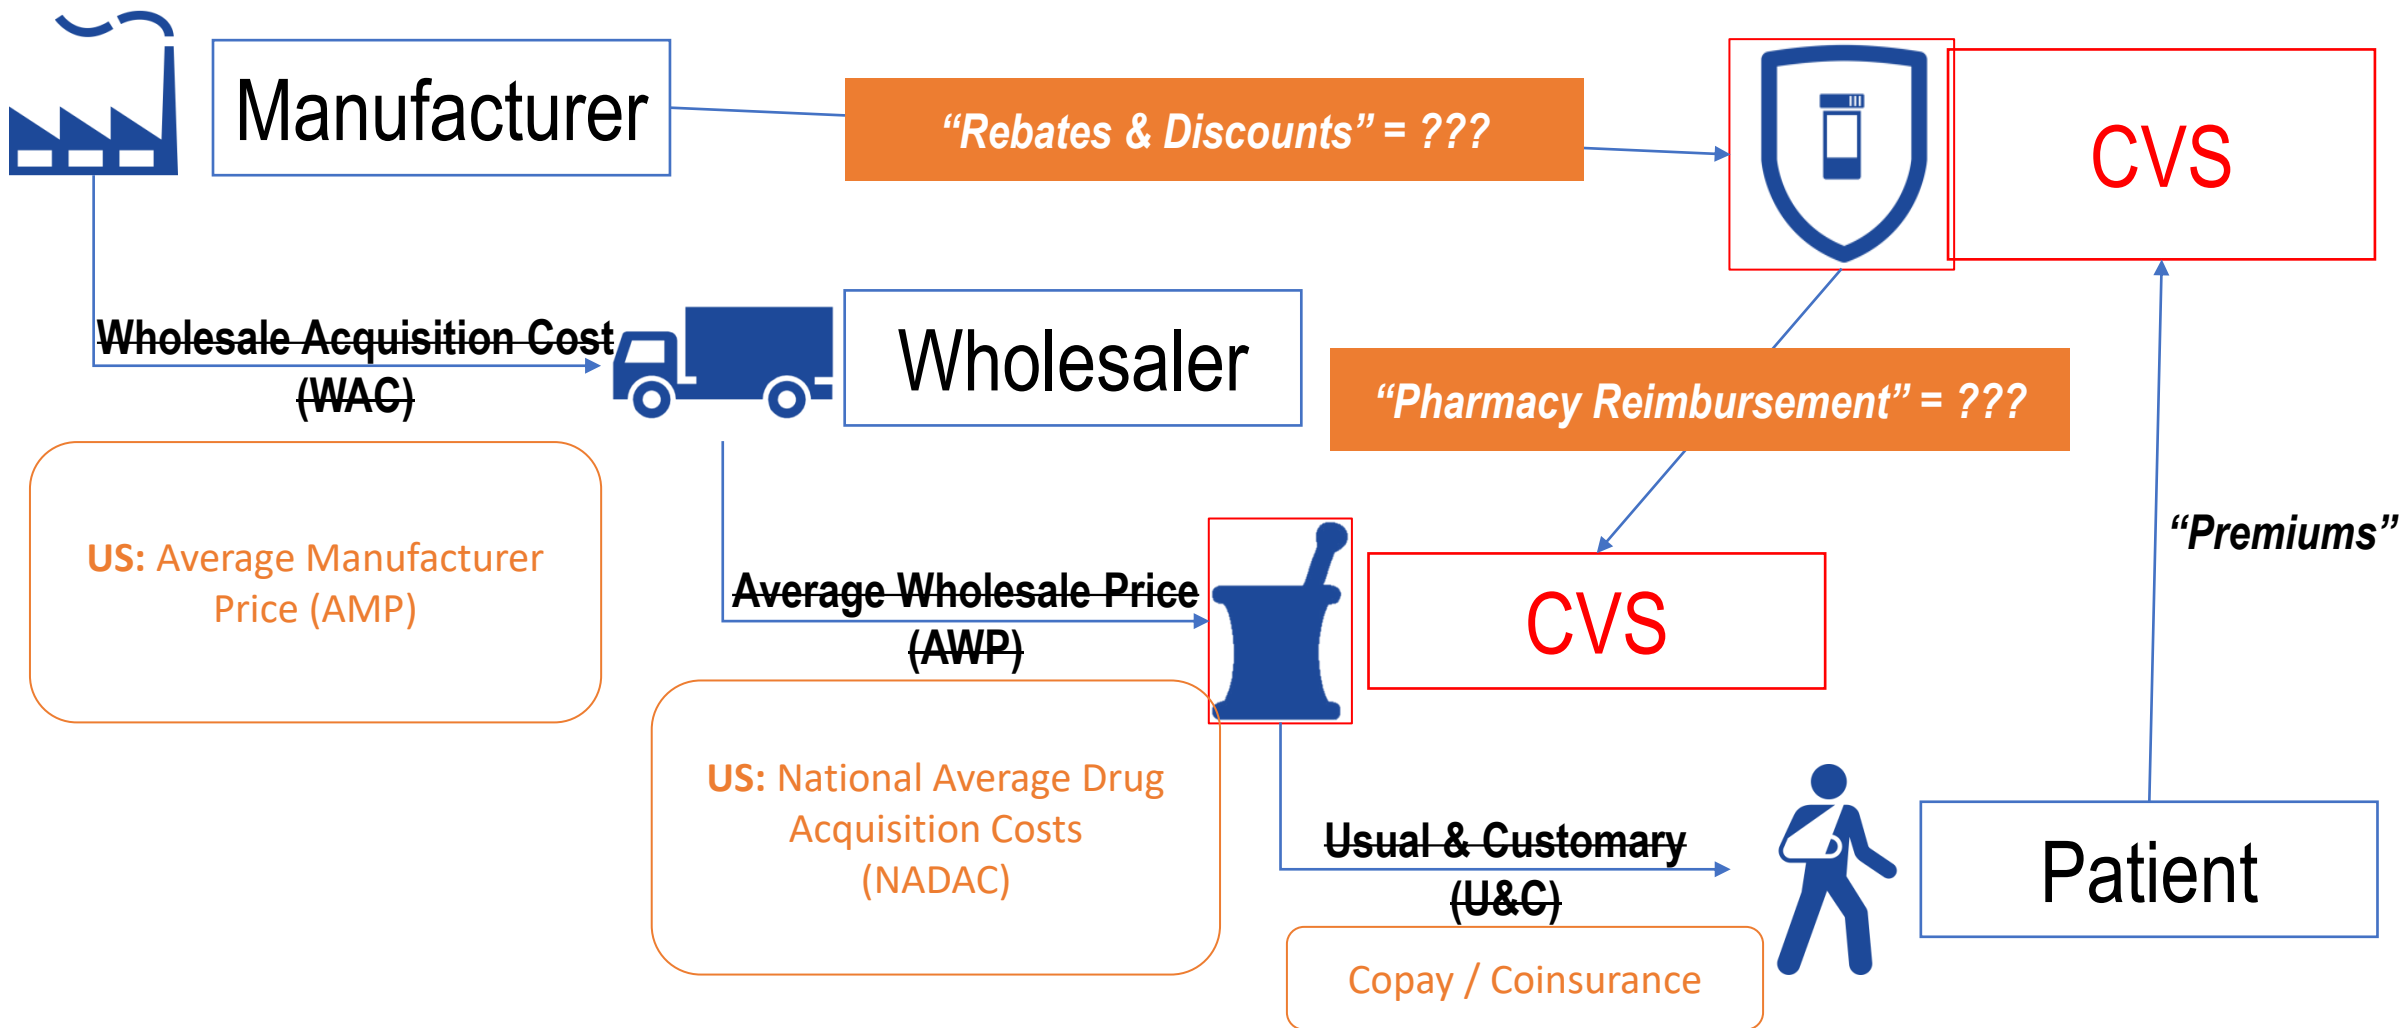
Manufacturer

"Rebates & Discounts" = ???

CVS

Wholesale Acquisition Cost (WAC)

Wholesaler

"Pharmacy Reimbursement" = ???

US: Average Manufacturer Price (AMP)

"Premiums"

Average Wholesale Price (AWP)

CVS

US: National Average Drug Acquisition Costs (NADAC)

Usual & Customary (U&C)

Patient

Copay / Coinsurance